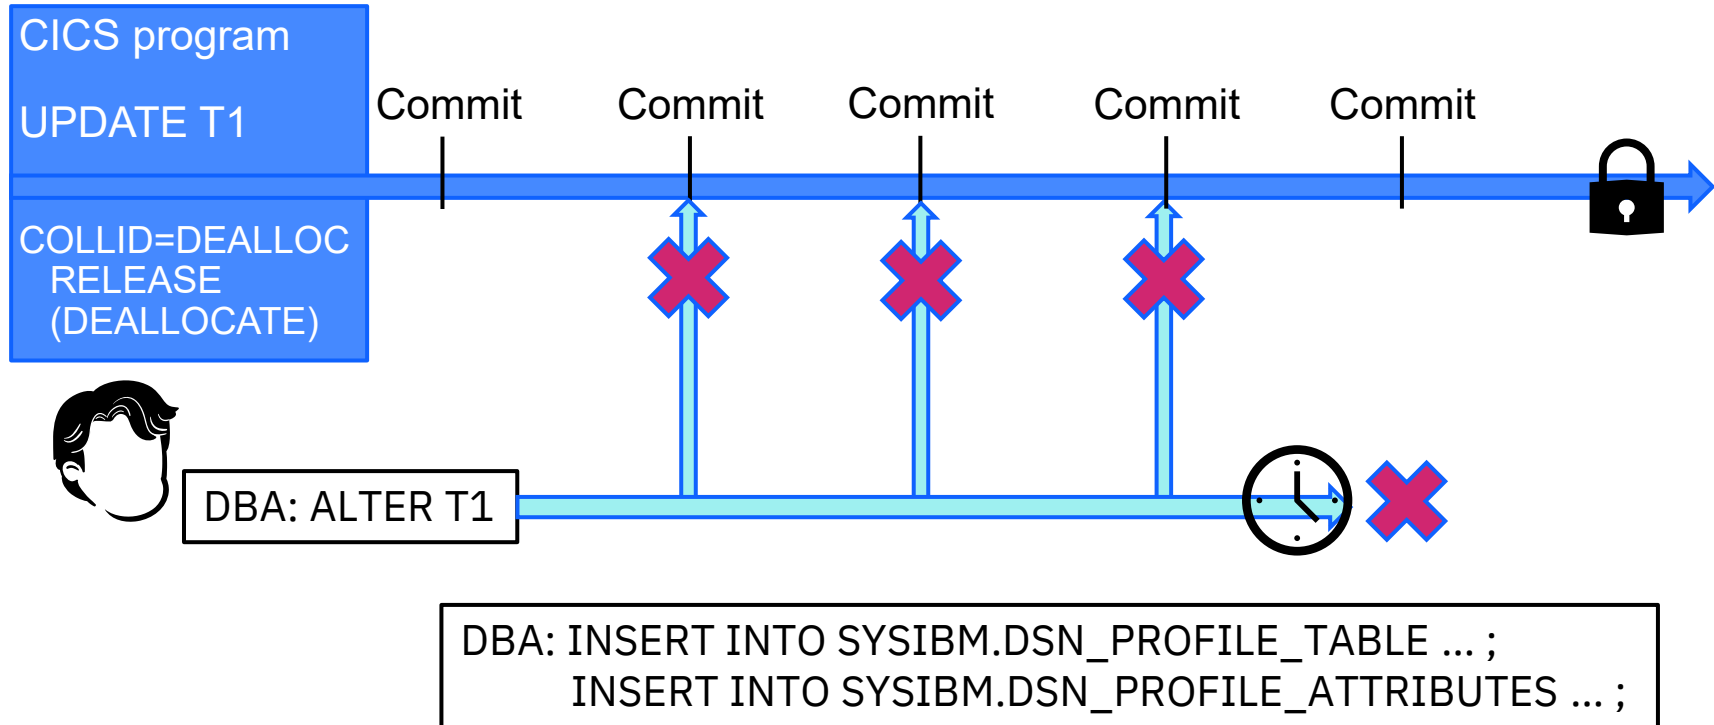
CICS program

UPDATE T1

Commit Commit Commit Commit Commit

COLLID=DEALLOC
RELEASE
(DEALLOCATE)

DBA: ALTER T1

DBA: INSERT INTO SYSIBM.DSN_PROFILE_TABLE ... ;
INSERT INTO SYSIBM.DSN_PROFILE_ATTRIBUTES ... ;